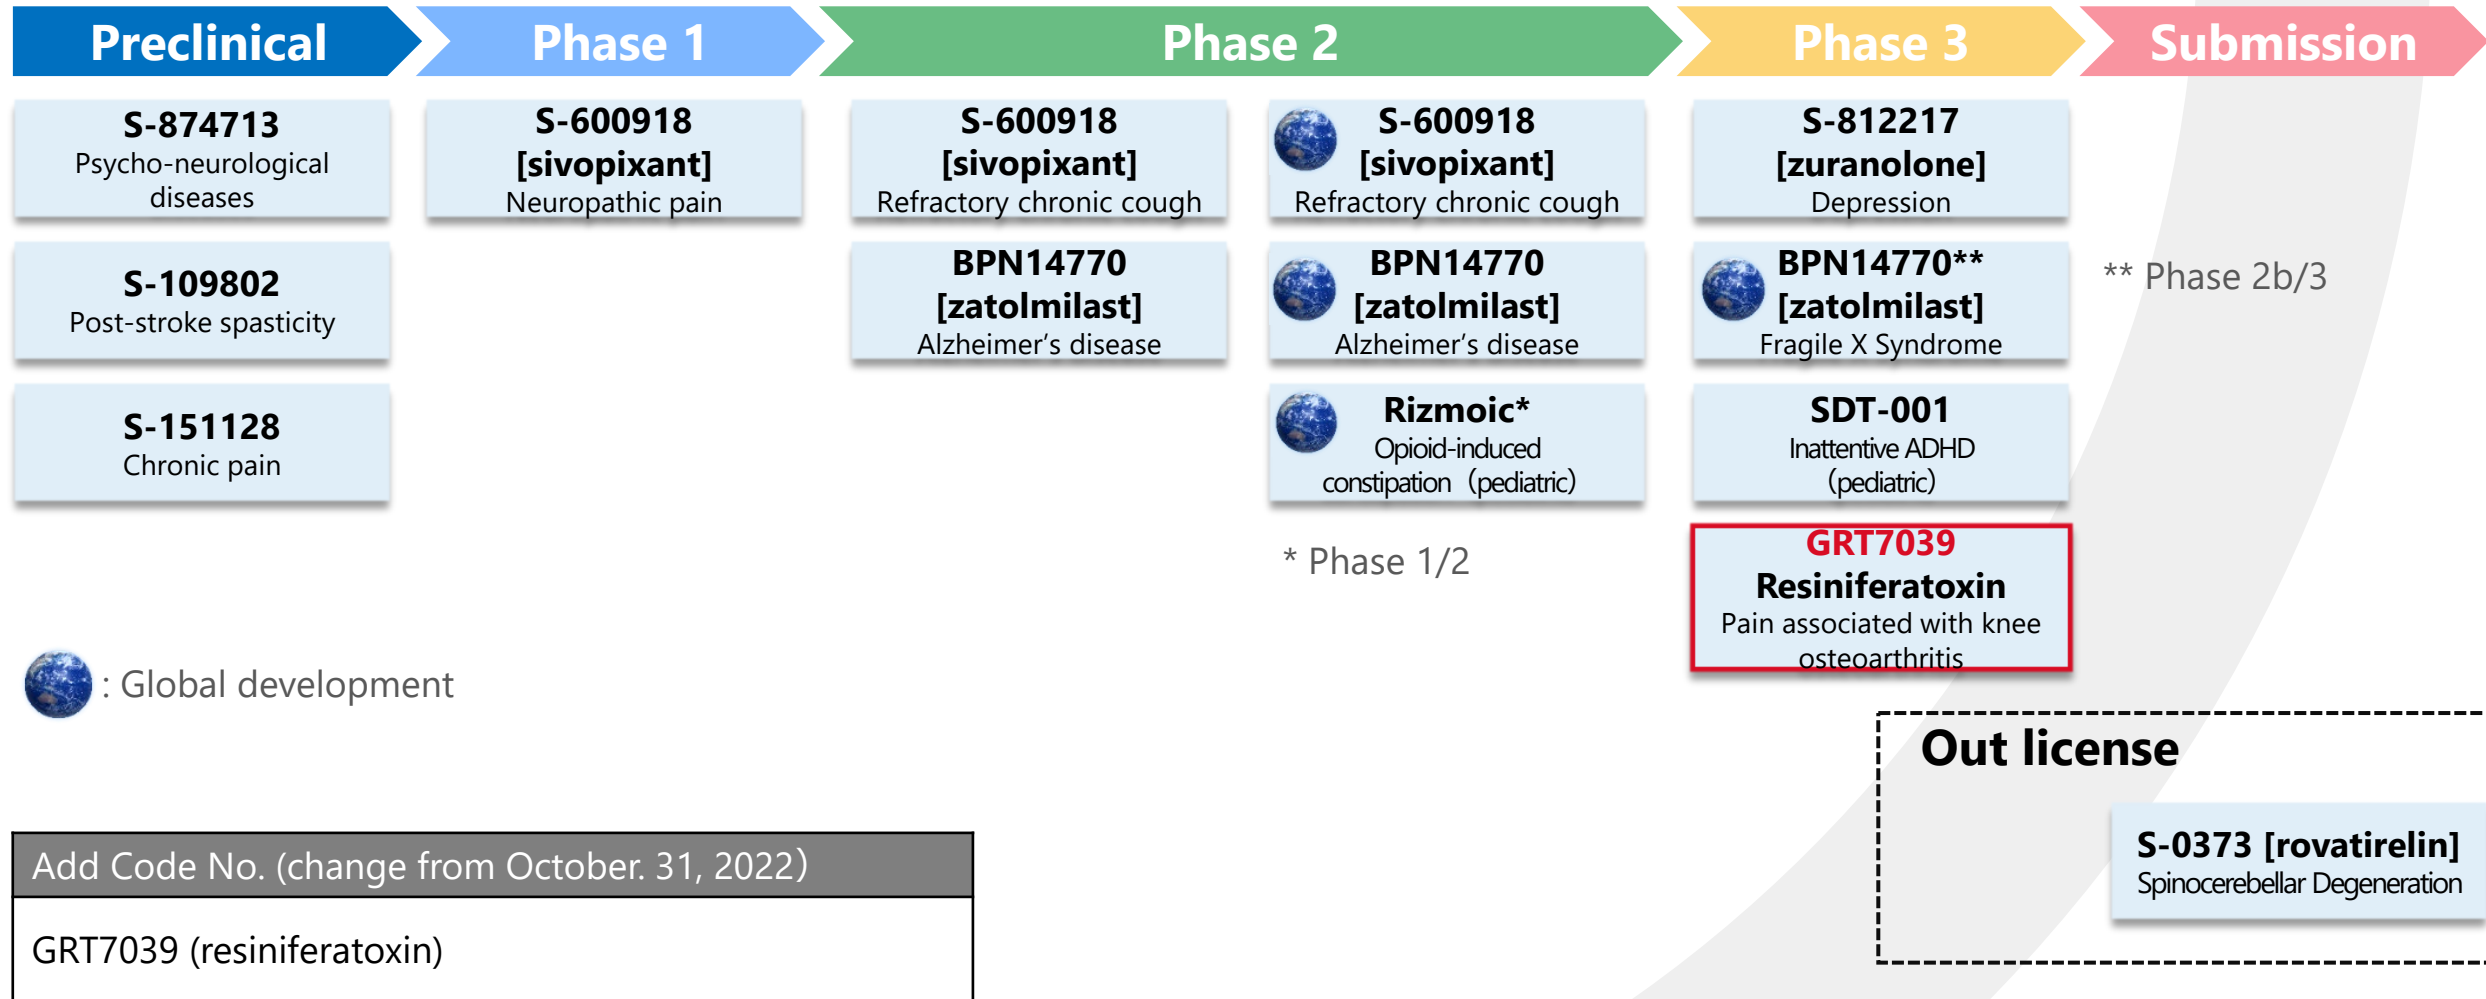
Preclinical

Phase 1

Phase 2

Phase 3

Submission

S-874713
Psycho-neurological diseases

S-109802
Post-stroke spasticity

S-151128
Chronic pain

S-600918
[sivopixant]
Neuropathic pain

S-600918
[sivopixant]
Refractory chronic cough

BPN14770
[zatolmilast]
Alzheimer's disease

S-600918
[sivopixant]
Refractory chronic cough

BPN14770
[zatolmilast]
Alzheimer's disease

Rizmoic*
Opioid-induced constipation (pediatric)

* Phase 1/2

S-812217
[zuranolone]
Depression

BPN14770**
[zatolmilast]
Fragile X Syndrome

SDT-001
Inattentive ADHD (pediatric)

GRT7039
Resiniferatoxin
Pain associated with knee osteoarthritis

** Phase 2b/3

: Global development

Out license

S-0373 [rovatirelin]
Spinocerebellar Degeneration

| Add Code No. (change from October. 31, 2022) |
|---|
| GRT7039 (resiniferatoxin) |